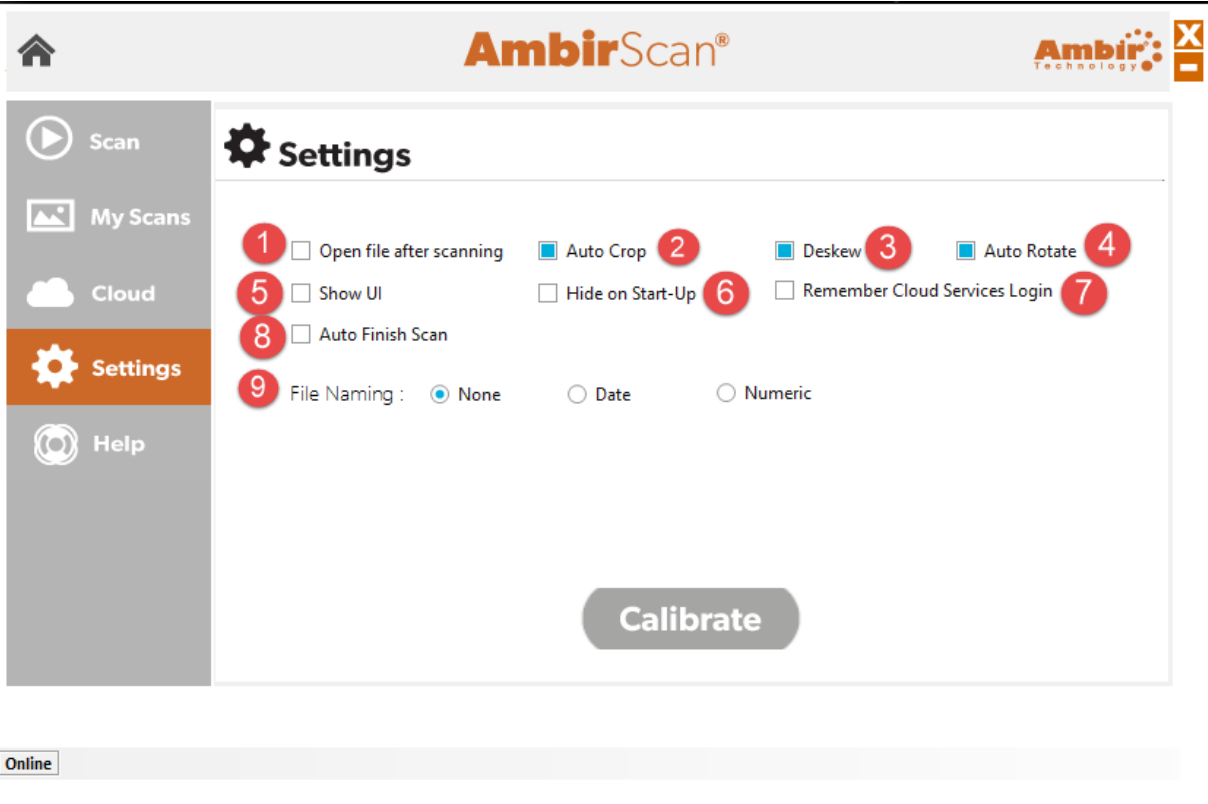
AmbirScan®

Ambir Technology

X

Scan

My Scans

Cloud

Settings

Help

Settings

1 Open file after scanning

Auto Crop 2

Deskew 3

Auto Rotate 4

5 Show UI

Hide on Start-Up 6

Remember Cloud Services Login 7

8 Auto Finish Scan

9 File Naming : None Date Numeric

Calibrate

Online